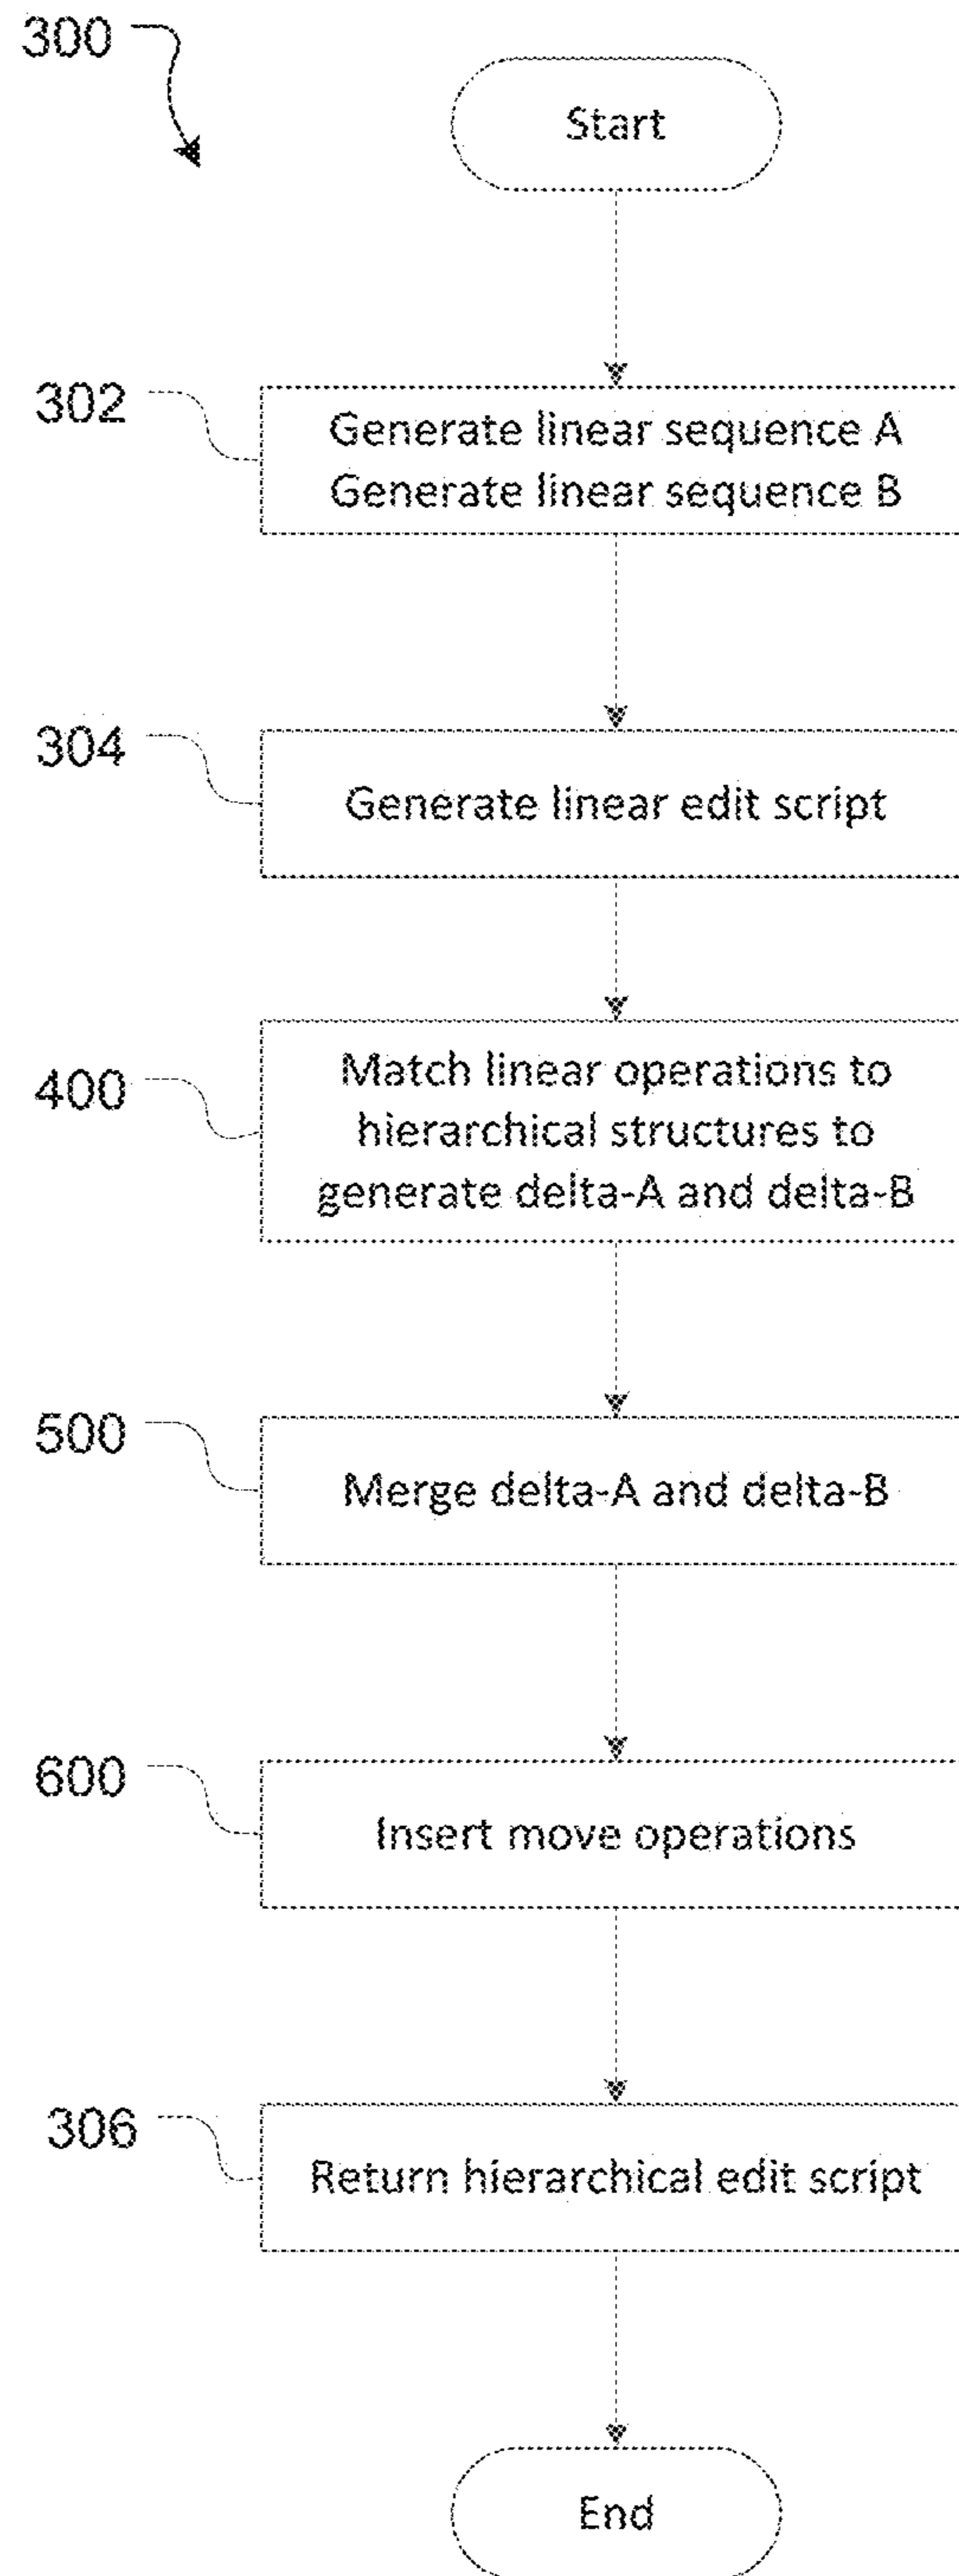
300

Start

302

Generate linear sequence A
Generate linear sequence B

304

Generate linear edit script

400

Match linear operations to hierarchical structures to generate delta-A and delta-B

500

Merge delta-A and delta-B

600

Insert move operations

306

Return hierarchical edit script

End